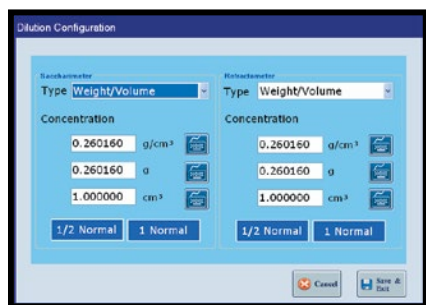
Dilution Configuration

Saccharimeter
Type Weight/Volume
Concentration
0.260160 g/cm³
0.260160 g
1.000000 cm³
1/2 Normal 1 Normal

Refractometer
Type Weight/Volume
Concentration
0.260160 g/cm³
0.260160 g
1.000000 cm³
1/2 Normal 1 Normal

Cancel
Save & Exit